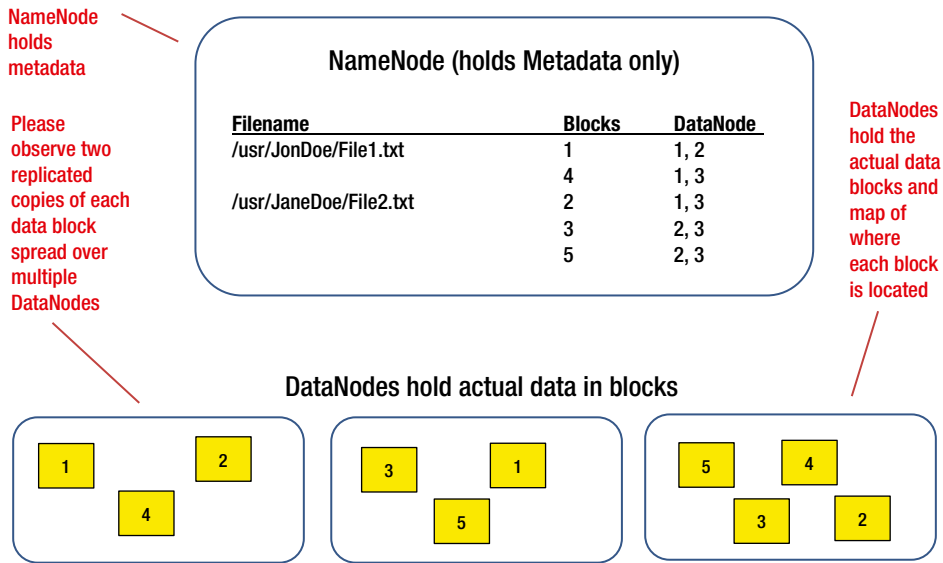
NameNode holds metadata

NameNode (holds Metadata only)

| Filename | Blocks | DataNode |
|---|---|---|
| /usr/JonDoe/File1.txt | 1 | 1, 2 |
| | 4 | 1, 3 |
| /usr/JaneDoe/File2.txt | 2 | 1, 3 |
| | 3 | 2, 3 |
| | 5 | 2, 3 |

Please observe two replicated copies of each data block spread over multiple DataNodes

DataNodes hold the actual data blocks and map of where each block is located

DataNodes hold actual data in blocks

1 2 4

3 1 5

5 4 3 2